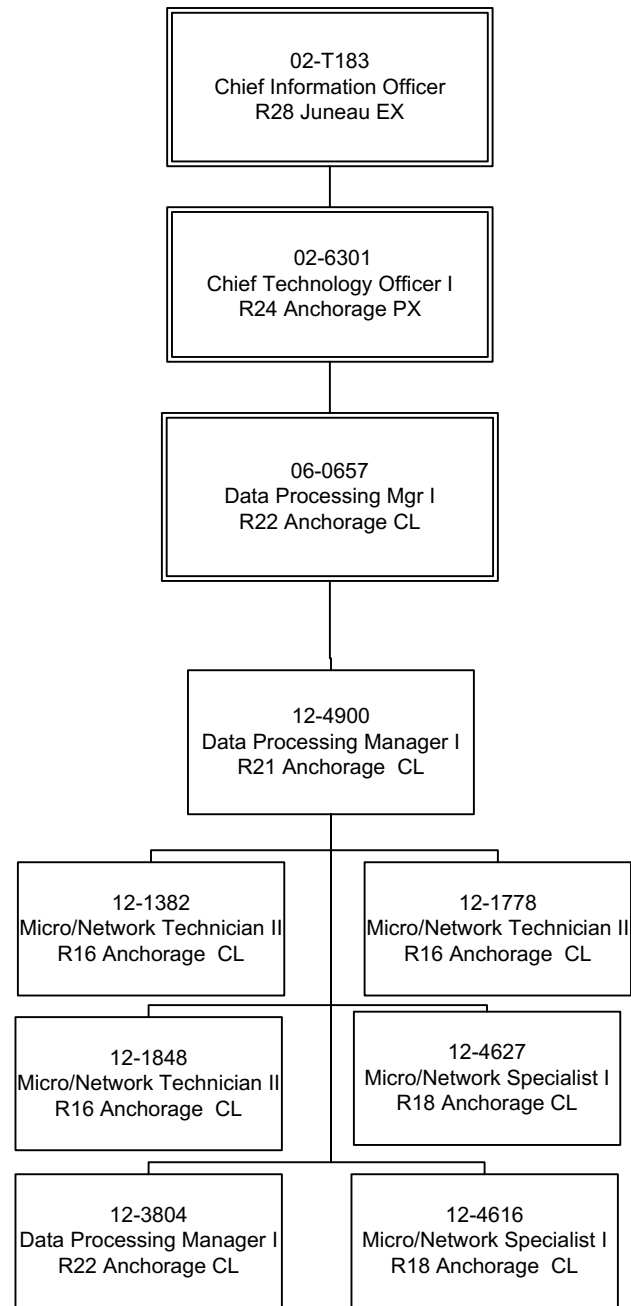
02-T183
Chief Information Officer
R28 Juneau EX

02-6301
Chief Technology Officer I
R24 Anchorage PX

06-0657
Data Processing Mgr I
R22 Anchorage CL

12-4900
Data Processing Manager I
R21 Anchorage CL

12-1382
Micro/Network Technician II
R16 Anchorage CL

12-1778
Micro/Network Technician II
R16 Anchorage CL

12-1848
Micro/Network Technician II
R16 Anchorage CL

12-4627
Micro/Network Specialist I
R18 Anchorage CL

12-3804
Data Processing Manager I
R22 Anchorage CL

12-4616
Micro/Network Specialist I
R18 Anchorage CL